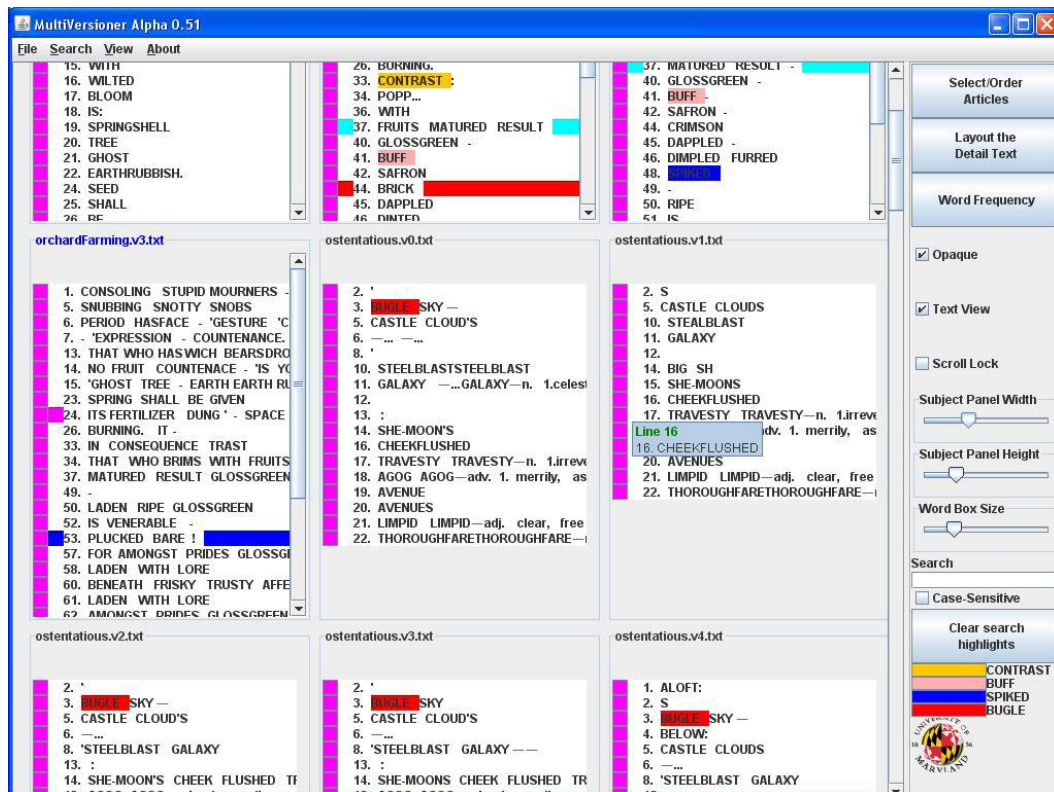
MultiVersioner Alpha 0.51

File Search View About

15. WITH
16. WILTED
17. BLOOM
18. IS:
19. SPRINGSHELL
20. TREE
21. GHOST
22. EARTHRUBBISH.
24. SEED
25. SHALL
26. BE

26. BURNING.
33. CONTRAST :
34. POPP...
36. WITH
37. FRUITS MATURED RESULT
40. GLOSSGREEN -
41. BUFF
42. SAFRON
44. BRICK
45. DAPPLED
46. DINTED

37. MATURED RESULT -
40. GLOSSGREEN -
41. BUFF -
42. SAFRON -
44. CRIMSON
45. DAPPLED -
46. DIMPLED FURRED
48. SPIKED
49. -
50. RIPE
51. IS

Select/Order Articles

Layout the Detail Text

Word Frequency

orchardFarming.v3.txt

1. CONSOLING STUPID MOURNERS -
5. SNUBBING SNOTTY SNOBS
6. PERIOD HASFACE - 'GESTURE 'C
7. - 'EXPRESSION - COUNTENANCE.
13. THAT WHO HASWICH BEARSDRO
14. NO FRUIT COUNTENACE - 'IS YO
15. 'GHOST TREE - EARTH EARTH RU
23. SPRING SHALL BE GIVEN
24. ITS FERTILIZER DUNG ' - SPACE
26. BURNING. IT -
33. IN CONSEQUENCE TRAST
34. THAT WHO BRIMS WITH FRUITS
37. MATURED RESULT GLOSSGREEN
49. -
50. LADEN RIPE GLOSSGREEN
52. IS VENERABLE -
53. PLUCKED BARE !
57. FOR AMONGST PRIDES GLOSSGI
58. LADEN WITH LORE
60. BENEATH FRISKY TRUSTY AFFE
61. LADEN WITH LORE
62. AMONGST PRIDES GLOSSGREEN

ostentatious.v0.txt

2. '
3. BUGLE SKY —
5. CASTLE CLOUD'S
6. —... —...
8. '
10. STEELBLASTSTEELBLAST
11. GALAXY —...GALAXY—n. 1.celest
12.
13. :
14. SHE-MOON'S
16. CHEEKFLUSHED
17. TRAVESTY TRAVESTY—n. 1.irreve
18. AGOG AGOG—adv. 1. merrily, as
19. AVENUE
20. AVENUES
21. LIMPID LIMPID—adj. clear, free
22. THOROUGHFARETHOROUGHFARE—

ostentatious.v1.txt

2. S
5. CASTLE CLOUDS
10. STEELBLAST
11. GALAXY
12.
14. BIG SH
15. SHE-MOONS
16. CHEEKFLUSHED
17. TRAVESTY TRAVESTY—n. 1.irreve
Line 16
16. CHEEKFLUSHED
dv. 1. merrily, as
20. AVENUES
21. LIMPID LIMPID—adj. clear, free
22. THOROUGHFARETHOROUGHFARE—

Opaque

Text View

Scroll Lock

Subject Panel Width

Subject Panel Height

Word Box Size

Search

Case-Sensitive

Clear search highlights

CONTRAST
BUFF
SPIKED
BUGLE

ostentatious.v2.txt

2. '
3. BUGLE SKY —
5. CASTLE CLOUD'S
6. —...
8. 'STEELBLAST GALAXY
13. :
14. SHE-MOON'S CHEEK FLUSHED TI

ostentatious.v3.txt

2. '
3. BUGLE SKY
5. CASTLE CLOUD'S
6. —...
8. 'STEELBLAST GALAXY ——
13. :
14. SHE-MOONS CHEEK FLUSHED TR

ostentatious.v4.txt

1. ALOFT:
2. S
3. BUGLE SKY —
4. BELOW:
5. CASTLE CLOUDS
6. —...
8. 'STEELBLAST GALAXY

UNIVERSITY OF MARYLAND 1856